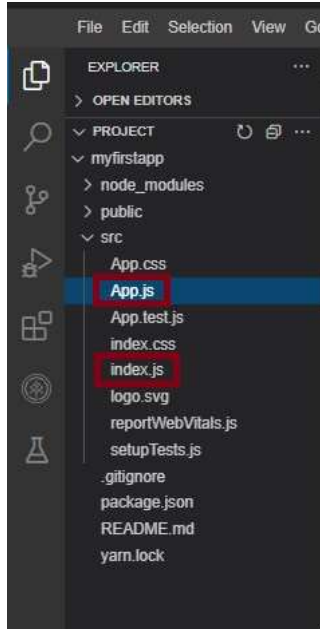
File Edit Selection View Go

EXPLORER ...

> OPEN EDITORS

∨ PROJECT

∨ myfirstapp

> node_modules

> public

∨ src

App.css

App.js

App.test.js

index.css

index.js

logo.svg

reportWebVitals.js

setupTests.js

.gitignore

package.json

README.md

yarn.lock